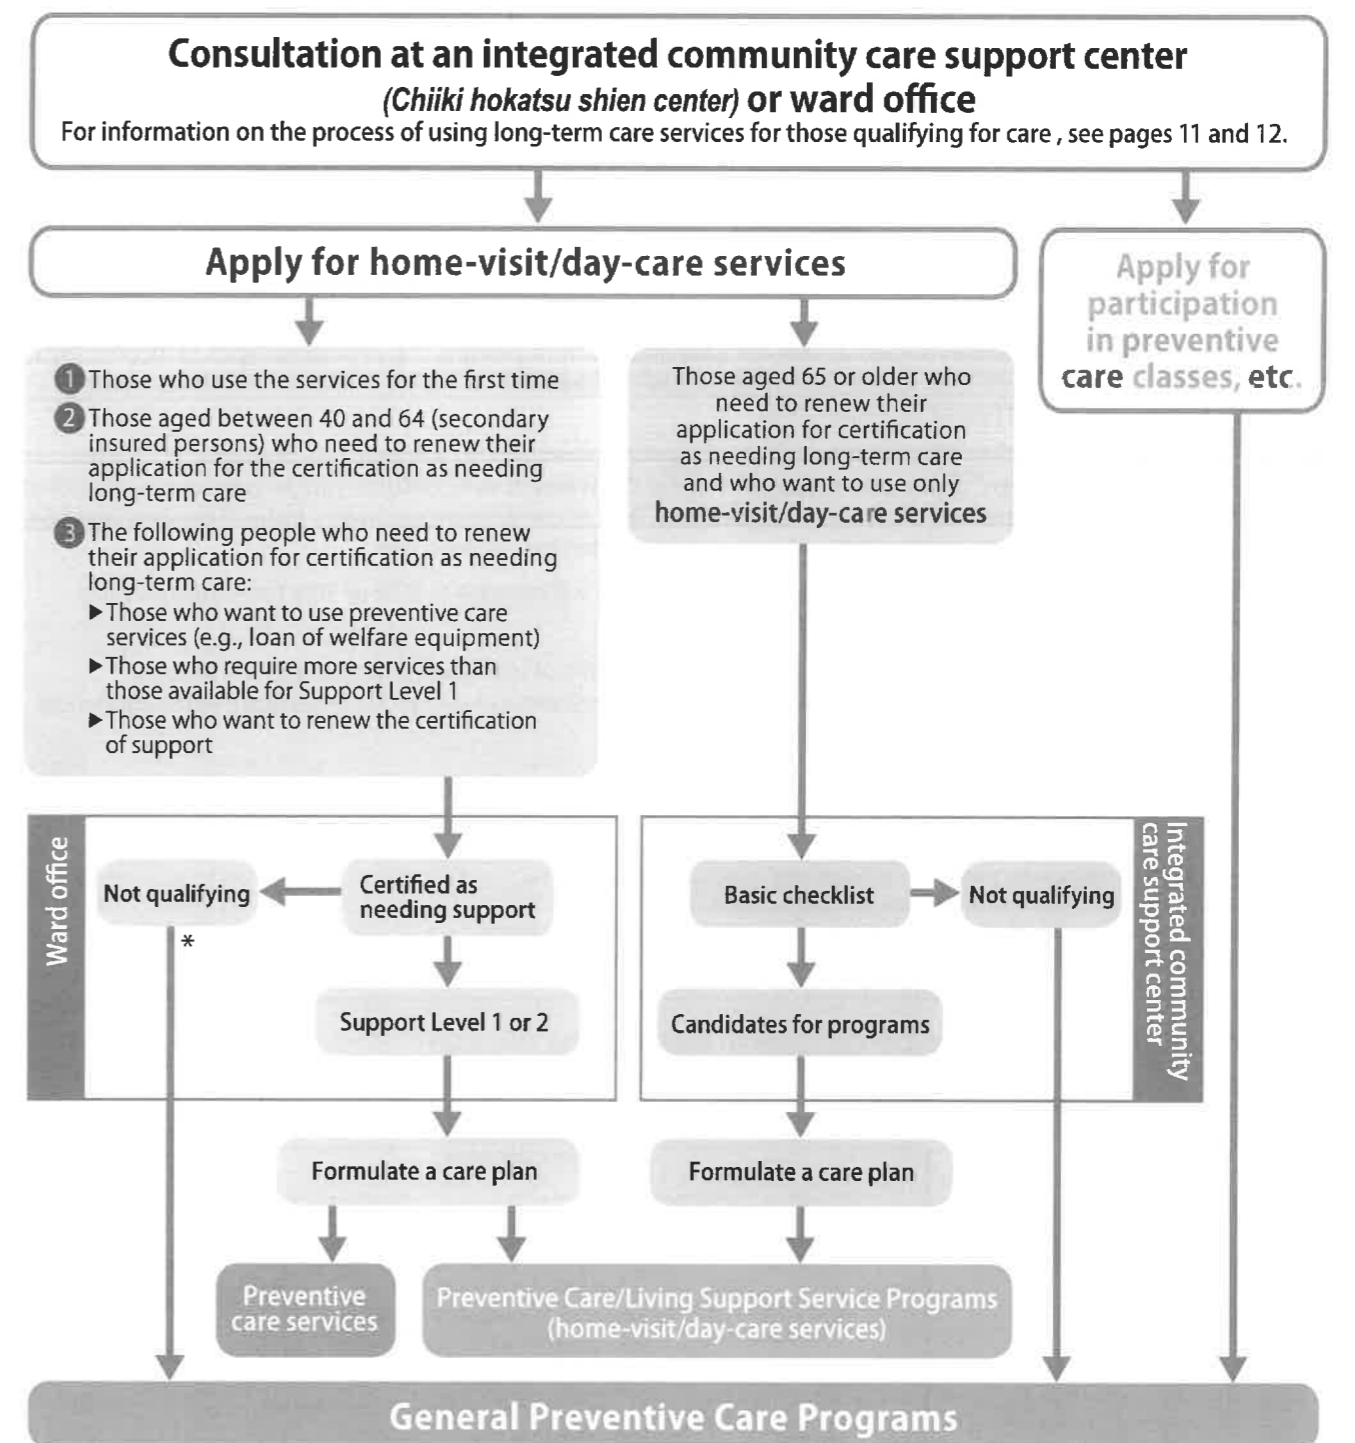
Consultation at an integrated community care support center
(Chiiki hokatsu shien center) or ward office
For information on the process of using long-term care services for those qualifying for care , see pages 11 and 12.

Apply for home-visit/day-care services

Apply for participation in preventive care classes, etc.

1 Those who use the services for the first time
2 Those aged between 40 and 64 (secondary insured persons) who need to renew their application for the certification as needing long-term care
3 The following people who need to renew their application for certification as needing long-term care:
▶Those who want to use preventive care services (e.g., loan of welfare equipment)
▶Those who require more services than those available for Support Level 1
▶Those who want to renew the certification of support

Those aged 65 or older who need to renew their application for certification as needing long-term care and who want to use only home-visit/day-care services

Ward office

Not qualifying
*

Certified as needing support

Support Level 1 or 2

Basic checklist

Not qualifying

Candidates for programs

Integrated community care support center

Formulate a care plan

Formulate a care plan

Preventive care services

Preventive Care/Living Support Service Programs (home-visit/day-care services)

General Preventive Care Programs